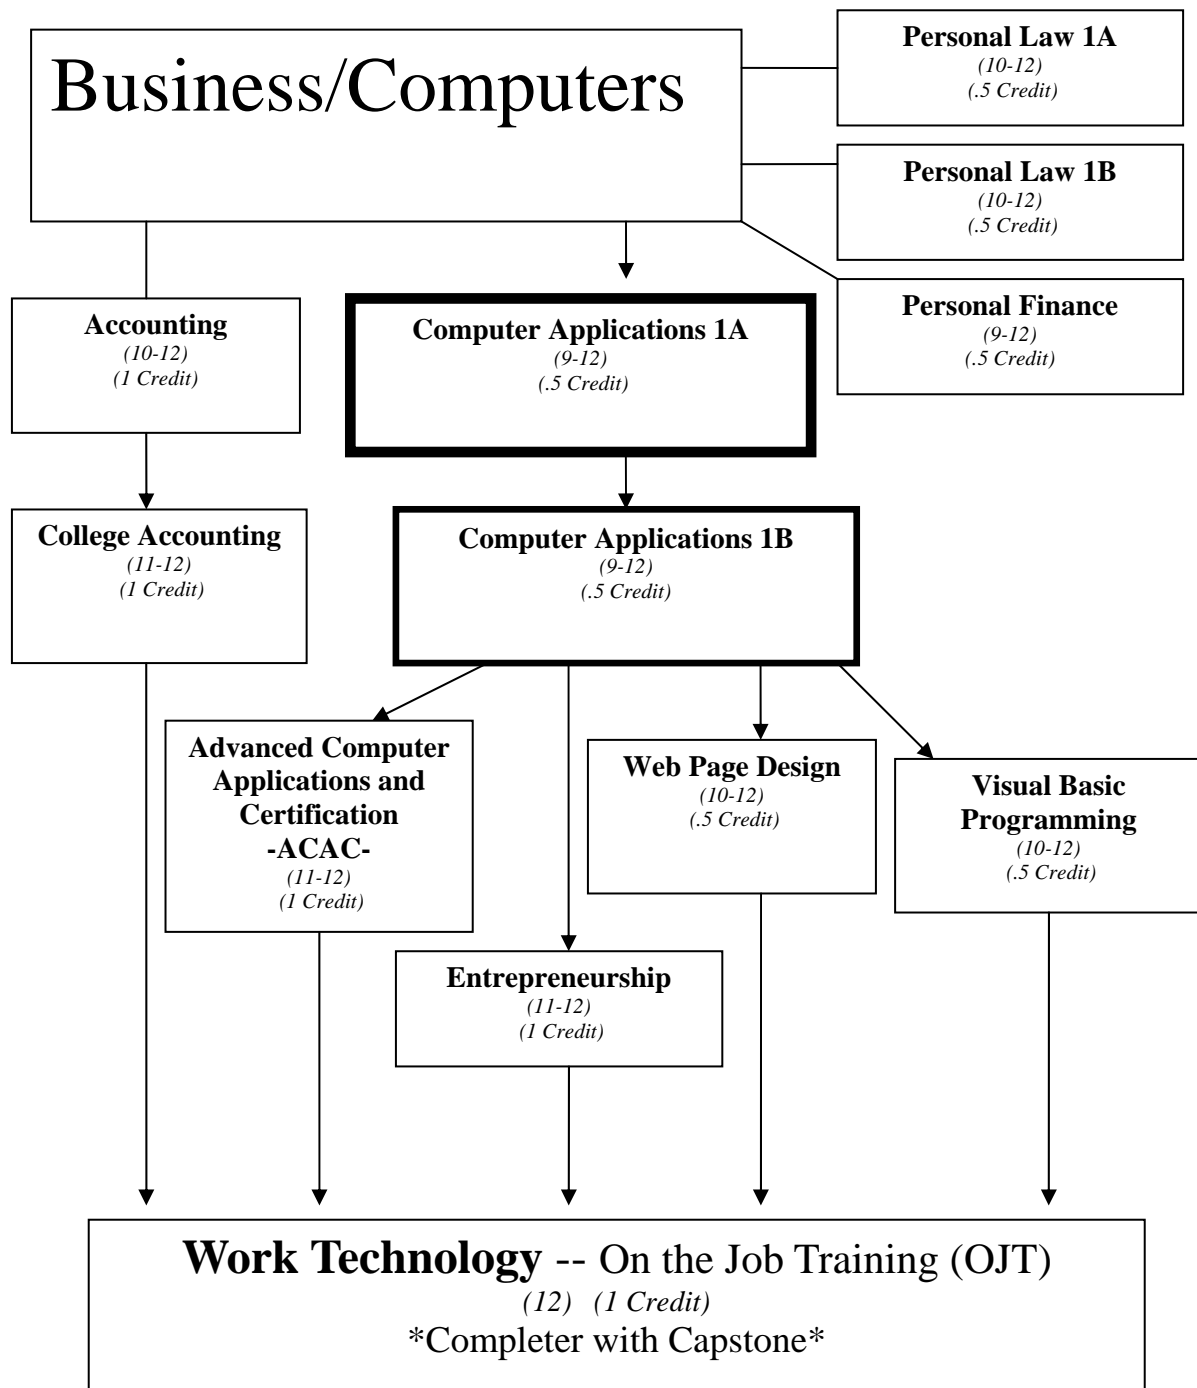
Business/Computers

Personal Law 1A
(10-12)
(.5 Credit)

Personal Law 1B
(10-12)
(.5 Credit)

Personal Finance
(9-12)
(.5 Credit)

Accounting
(10-12)
(1 Credit)

Computer Applications 1A
(9-12)
(.5 Credit)

College Accounting
(11-12)
(1 Credit)

Computer Applications 1B
(9-12)
(.5 Credit)

Advanced Computer Applications and Certification
-ACAC-
(11-12)
(1 Credit)

Web Page Design
(10-12)
(.5 Credit)

Visual Basic Programming
(10-12)
(.5 Credit)

Entrepreneurship
(11-12)
(1 Credit)

Work Technology -- On the Job Training (OJT)
(12) (1 Credit)
*Completer with Capstone*